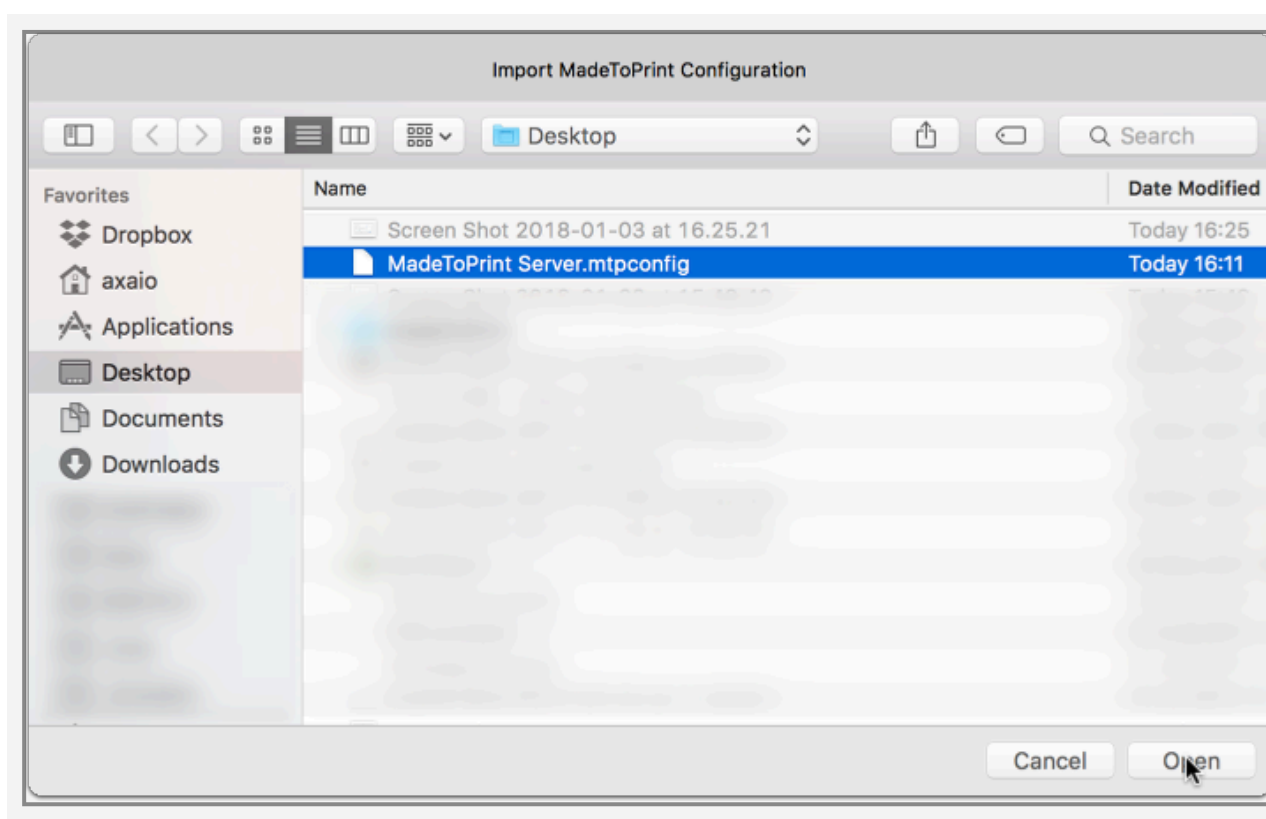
Import MadeToPrint Configuration

Desktop

Search

Favorites

Dropbox

axaio

Applications

Desktop

Documents

Downloads

Name

Date Modified

Screen Shot 2018-01-03 at 16.25.21

Today 16:25

MadeToPrint Server.mtpconfig

Today 16:11

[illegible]

Cancel

Open